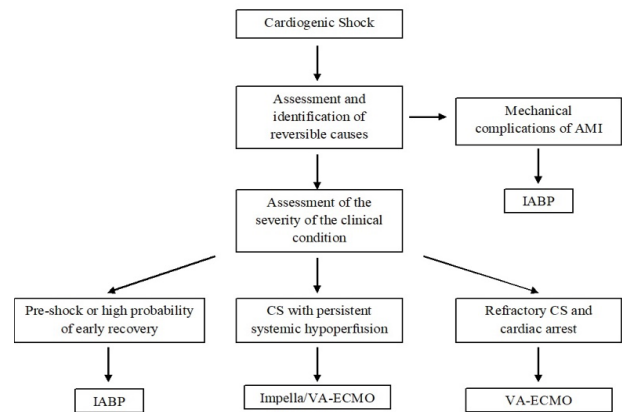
Cardiogenic Shock

Assessment and identification of reversible causes

Mechanical complications of AMI

IABP

Assessment of the severity of the clinical condition

Pre-shock or high probability of early recovery

CS with persistent systemic hypoperfusion

Refractory CS and cardiac arrest

IABP

Impella/VA-ECMO

VA-ECMO